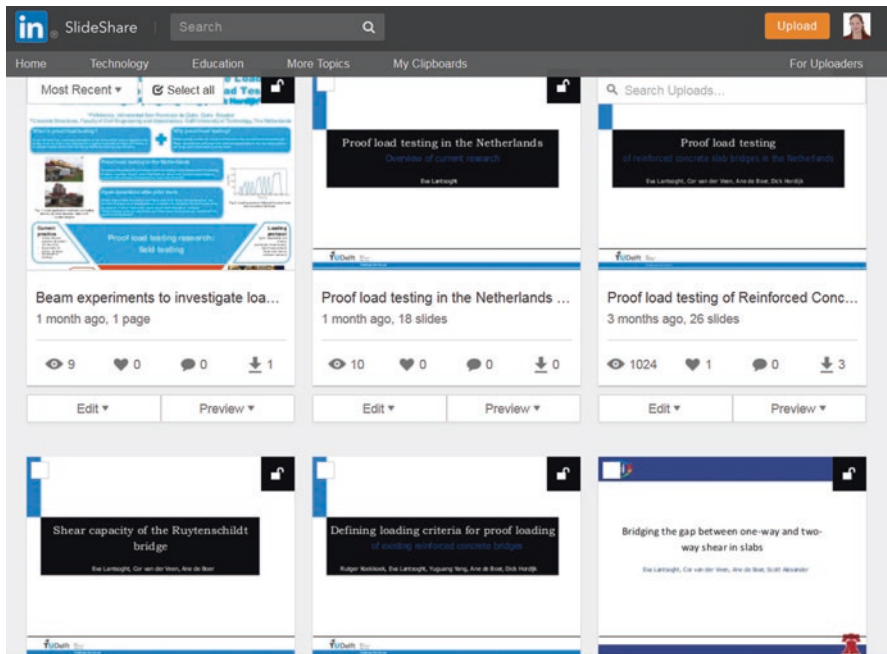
SlideShare Search Upload

Home Technology Education More Topics My Clipboards For Uploaders

Most Recent ▾ Select all

Search Uploads...

Proof load testing research: field testing

Proof load testing in the Netherlands

Overview of current research

Eva Lantsoght

Proof load testing

of reinforced concrete slab bridges in the Netherlands

Eva Lantsoght, Cor van der Veen, Ane de Boer, Dick Hordijk

Beam experiments to investigate loa...

1 month ago, 1 page

9 0 0 1

Edit ▾ Preview ▾

Proof load testing in the Netherlands ...

1 month ago, 18 slides

10 0 0 0

Edit ▾ Preview ▾

Proof load testing of Reinforced Conc...

3 months ago, 26 slides

1024 1 0 3

Edit ▾ Preview ▾

Shear capacity of the Ruytenschildt bridge

Eva Lantsoght, Cor van der Veen, Ane de Boer

Defining loading criteria for proof loading

of existing reinforced concrete bridges

Rutger Koekkoek, Eva Lantsoght, Yuguang Yang, Ane de Boer, Dick Hordijk

Bridging the gap between one-way and two-way shear in slabs

Eva Lantsoght, Cor van der Veen, Ane de Boer, Scott Alexander